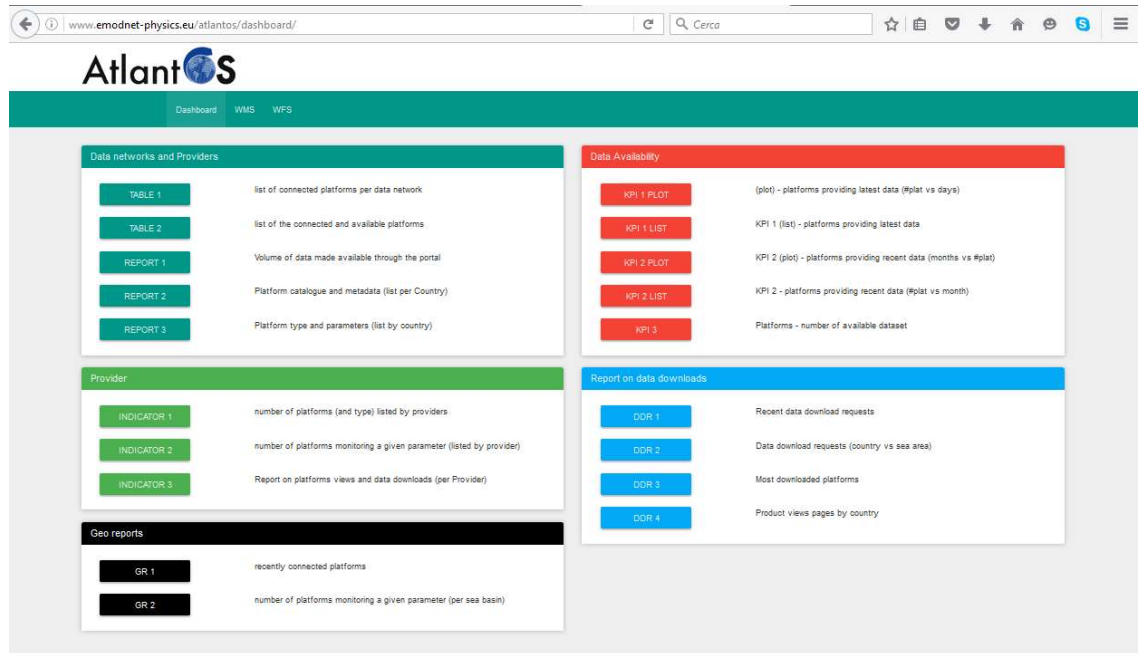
www.emodnet-physics.eu/atlantos/dashboard/

Cerca

AtlantOS

Dashboard WMS WFS

Data networks and Providers

TABLE 1 list of connected platforms per data network

TABLE 2 list of the connected and available platforms

REPORT 1 Volume of data made available through the portal

REPORT 2 Platform catalogue and metadata (list per Country)

REPORT 3 Platform type and parameters (list by country)

Data Availability

KPI 1 PLOT (plot) - platforms providing latest data (#plat vs days)

KPI 1 LIST KPI 1 (list) - platforms providing latest data

KPI 2 PLOT KPI 2 (plot) - platforms providing recent data (months vs #plat)

KPI 2 LIST KPI 2 - platforms providing recent data (#plat vs month)

KPI 3 Platforms - number of available dataset

Provider

INDICATOR 1 number of platforms (and type) listed by providers

INDICATOR 2 number of platforms monitoring a given parameter (listed by provider)

INDICATOR 3 Report on platforms views and data downloads (per Provider)

Report on data downloads

DDR 1 Recent data download requests

DDR 2 Data download requests (country vs sea area)

DDR 3 Most downloaded platforms

DDR 4 Product views pages by country

Geo reports

GR 1 recently connected platforms

GR 2 number of platforms monitoring a given parameter (per sea basin)